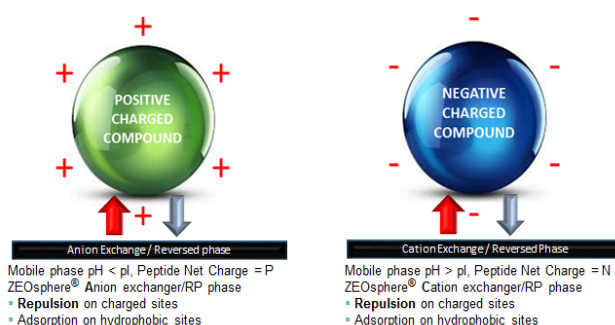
+
+
+
POSITIVE CHARGED COMPOUND
+
+
+
+

Anion Exchange / Reversed phase

Mobile phase pH < pI, Peptide Net Charge = P
ZEOsphere® Anion exchanger/RP phase
▪ Repulsion on charged sites
▪ Adsorption on hydrophobic sites

-
-
-
NEGATIVE CHARGED COMPOUND
-
-
-
-

Cation Exchange / Reversed Phase

Mobile phase pH > pI, Peptide Net Charge = N
ZEOsphere® Cation exchanger/RP phase
▪ Repulsion on charged sites
▪ Adsorption on hydrophobic sites